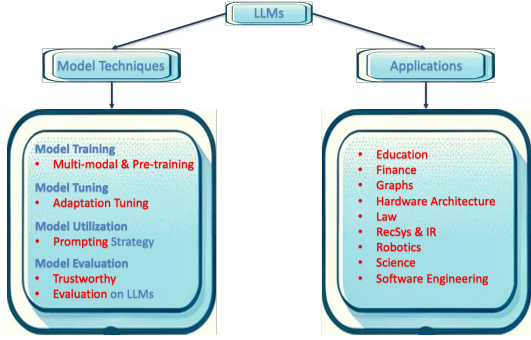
LLMs

Model Techniques

Applications

Model Training
• Multi-modal & Pre-training

Model Tuning
• Adaptation Tuning

Model Utilization
• Prompting Strategy

Model Evaluation
• Trustworthy
• Evaluation on LLMs

• Education
• Finance
• Graphs
• Hardware Architecture
• Law
• RecSys & IR
• Robotics
• Science
• Software Engineering